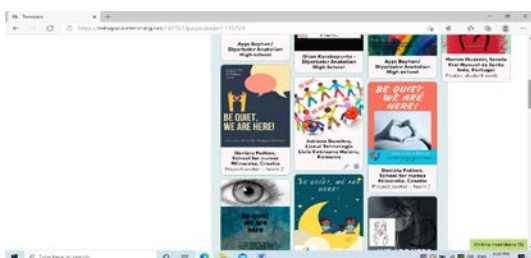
Twinspace
https://twinspace.etwinning.net/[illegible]

Ayşe Bayhan/ Diyarbakır Anatolian High school
Ozan Karakoyunlu - Diyarbakır Anatolian High School
Ayşe Bayhan/ Diyarbakır Anatolian High school
Marina Mussolin, Escola Prof. Manuel da Santa Sofia, Portugal
Poster, student work

BE QUIET, WE ARE HERE!
Daniela Padhen, School for nurses Mlinarska, Croatia
Project poster - Team 2

Adriana Banalina, Liceul Tehnologic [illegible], Romania

BE QUIET, WE ARE HERE!
Daniela Padhen, School for nurses Mlinarska, Croatia
Project poster - Team 2

BE QUIET, WE ARE HERE!

be quiet, we are here!

Type here to search

Online members (3)